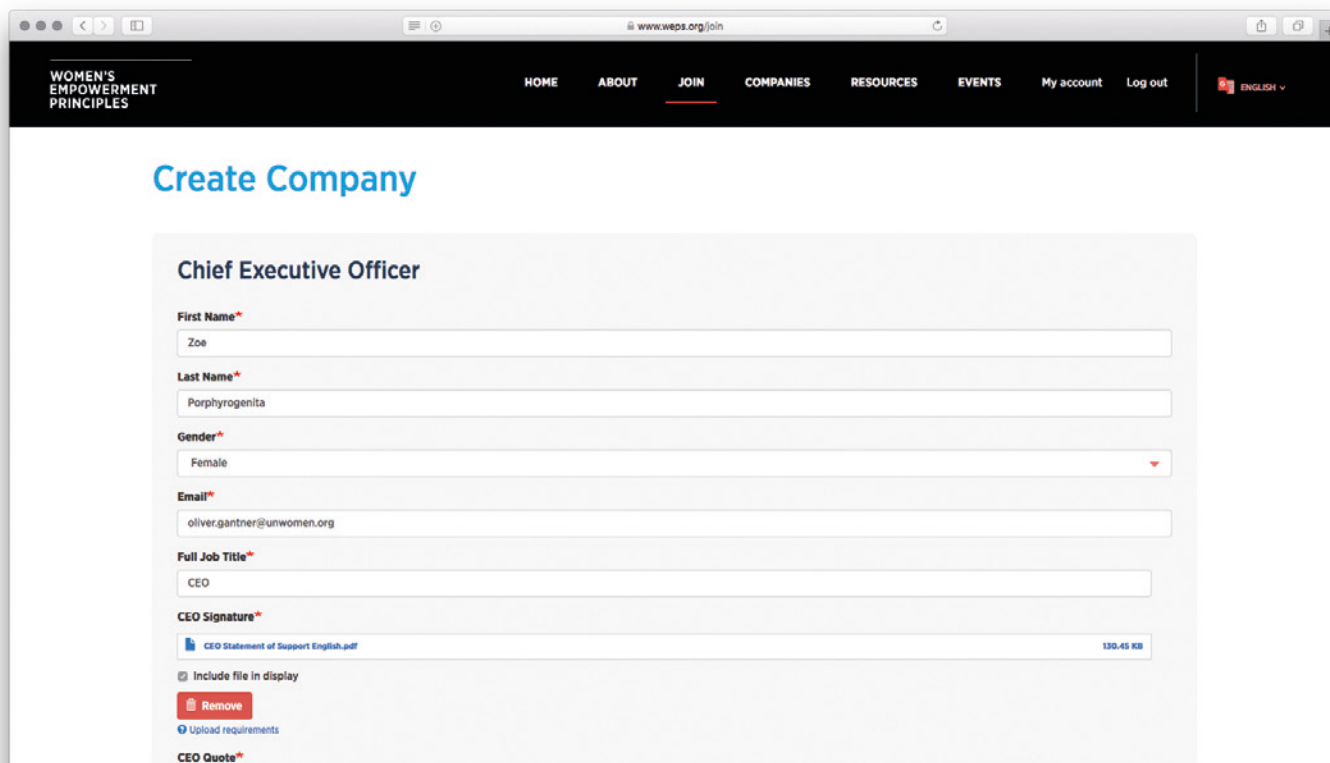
www.weps.org/join

WOMEN'S EMPOWERMENT PRINCIPLES

HOME ABOUT JOIN COMPANIES RESOURCES EVENTS My account Log out ENGLISH

Create Company

Chief Executive Officer

First Name*
Zoe

Last Name*
Porphyrogenita

Gender*
Female

Email*
oliver.gantner@unwomen.org

Full Job Title*
CEO

CEO Signature*
CEO Statement of Support English.pdf 130.45 KB

Include file in display

Remove

Upload requirements

CEO Quote*